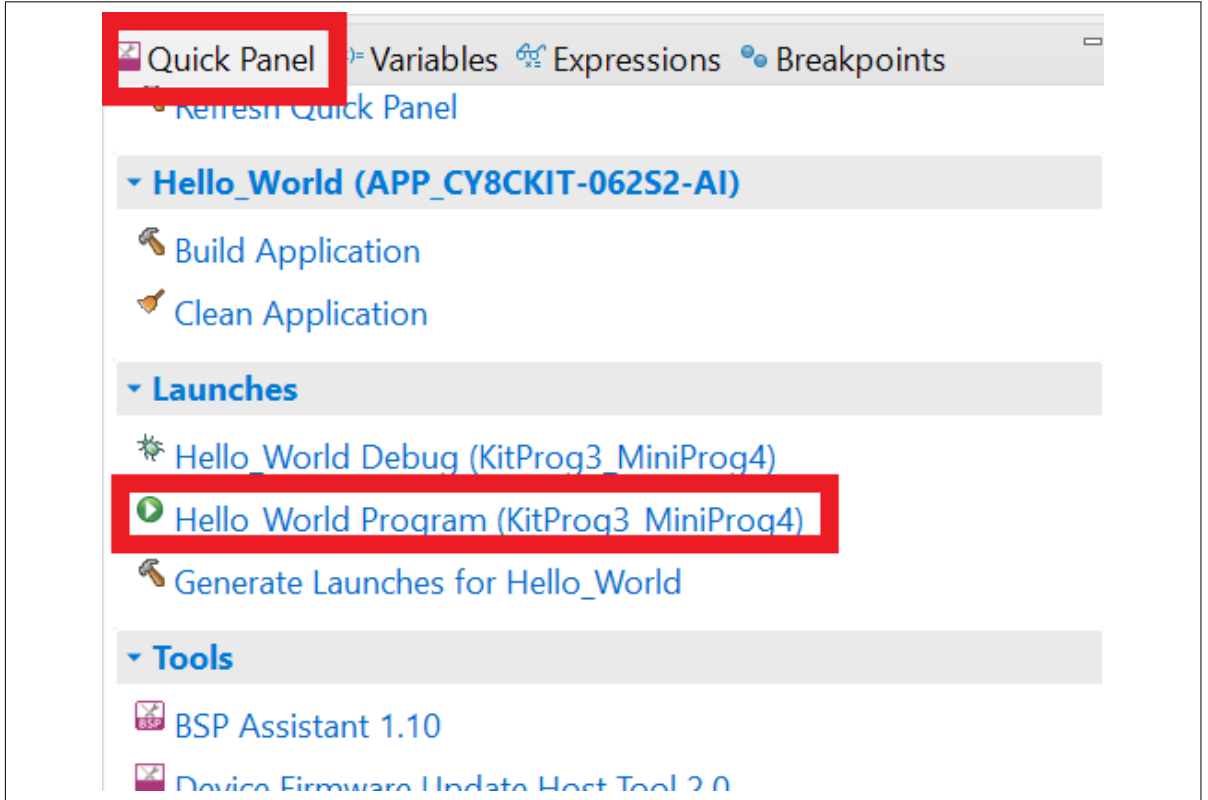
Quick Panel (x)= Variables Expressions Breakpoints

Refresh Quick Panel

Hello_World (APP_CY8CKIT-062S2-AI)

Build Application

Clean Application

Launches

Hello_World Debug (KitProg3_MiniProg4)

Hello_World Program (KitProg3_MiniProg4)

Generate Launches for Hello_World

Tools

BSP BSP Assistant 1.10

Device Firmware Update Host Tool 2.0